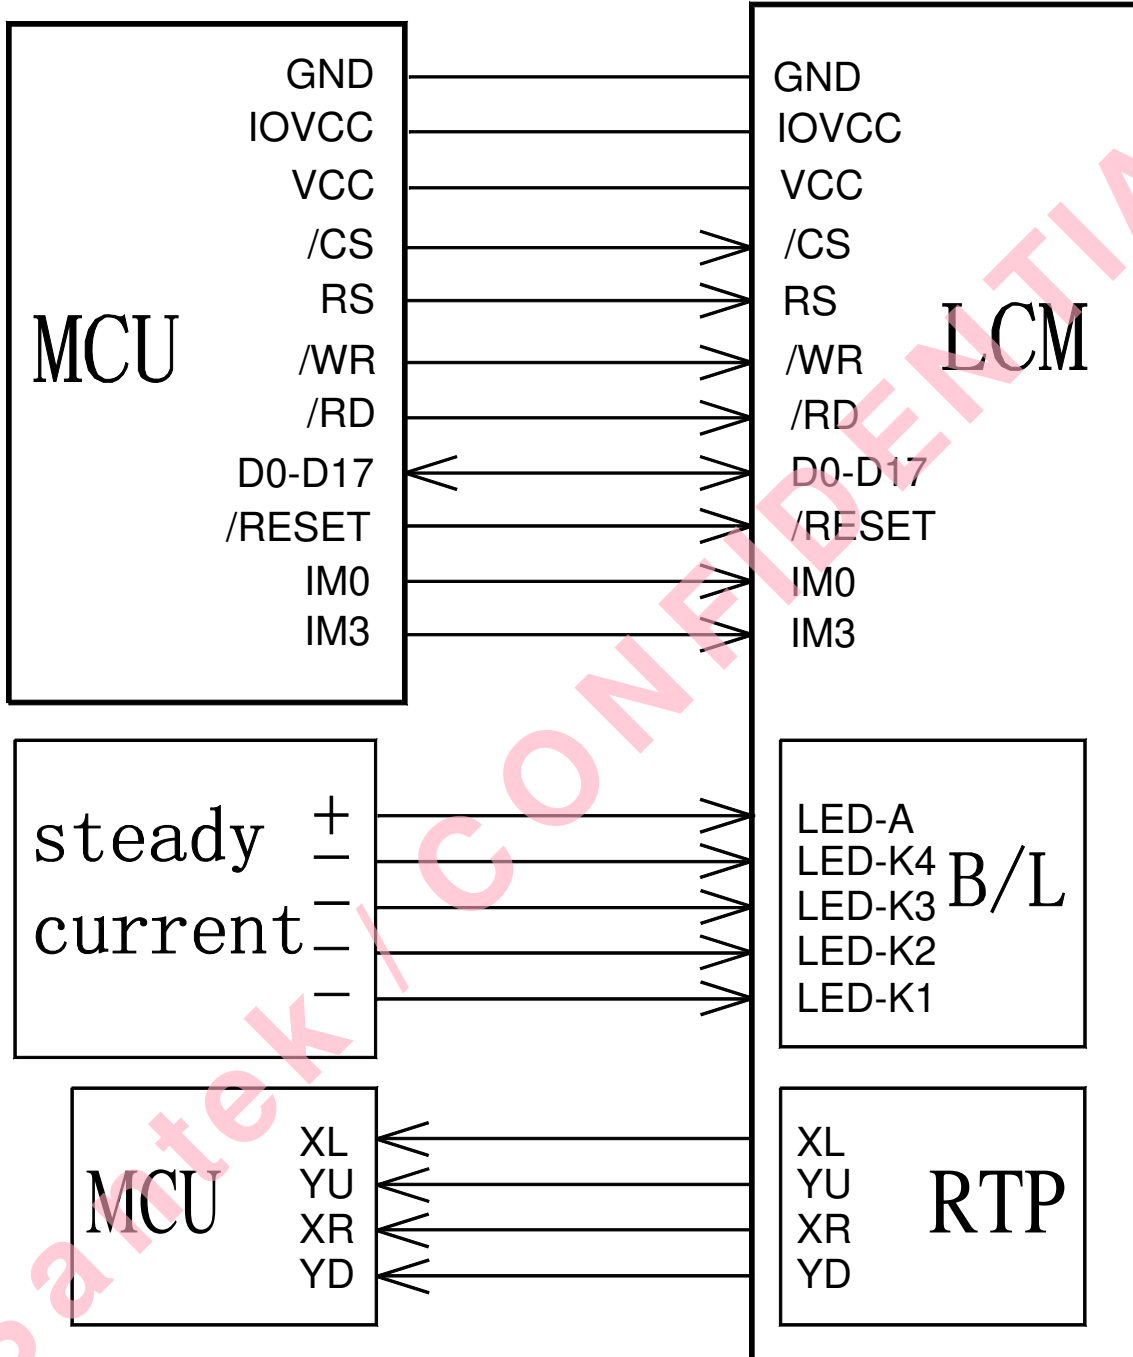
MCU

GND
IOVCC
VCC
/CS
RS
/WR
/RD
D0-D17
/RESET
IM0
IM3

GND
IOVCC
VCC
/CS
RS
/WR
/RD
D0-D17
/RESET
IM0
IM3

LCM

steady current

+
−
−
−
−

LED-A
LED-K4
LED-K3
LED-K2
LED-K1

B/L

MCU

XL
YU
XR
YD

XL
YU
XR
YD

RTP

antek / CONFIDENTIA